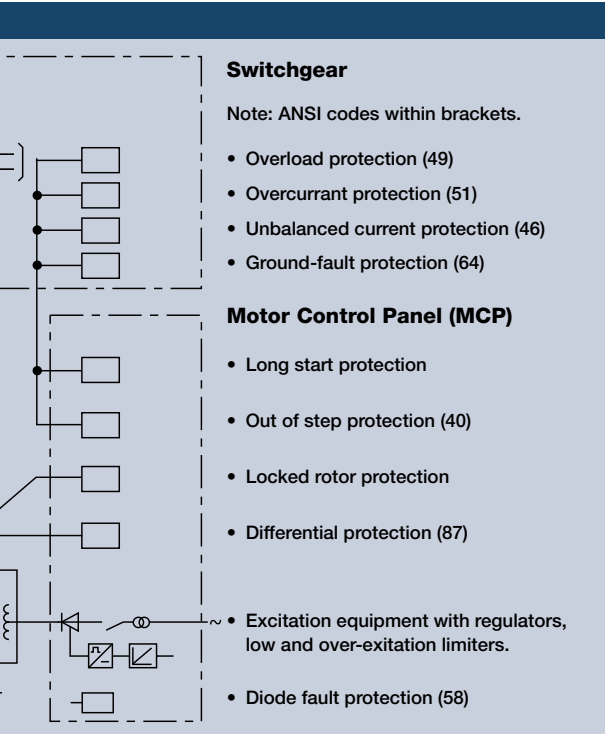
Switchgear

Note: ANSI codes within brackets.

- Overload protection (49)
- Overcurrant protection (51)
- Unbalanced current protection (46)
- Ground-fault protection (64)

Motor Control Panel (MCP)

- Long start protection
- Out of step protection (40)
- Locked rotor protection
- Differential protection (87)
- Excitation equipment with regulators, low and over-exitation limiters.
- Diode fault protection (58)